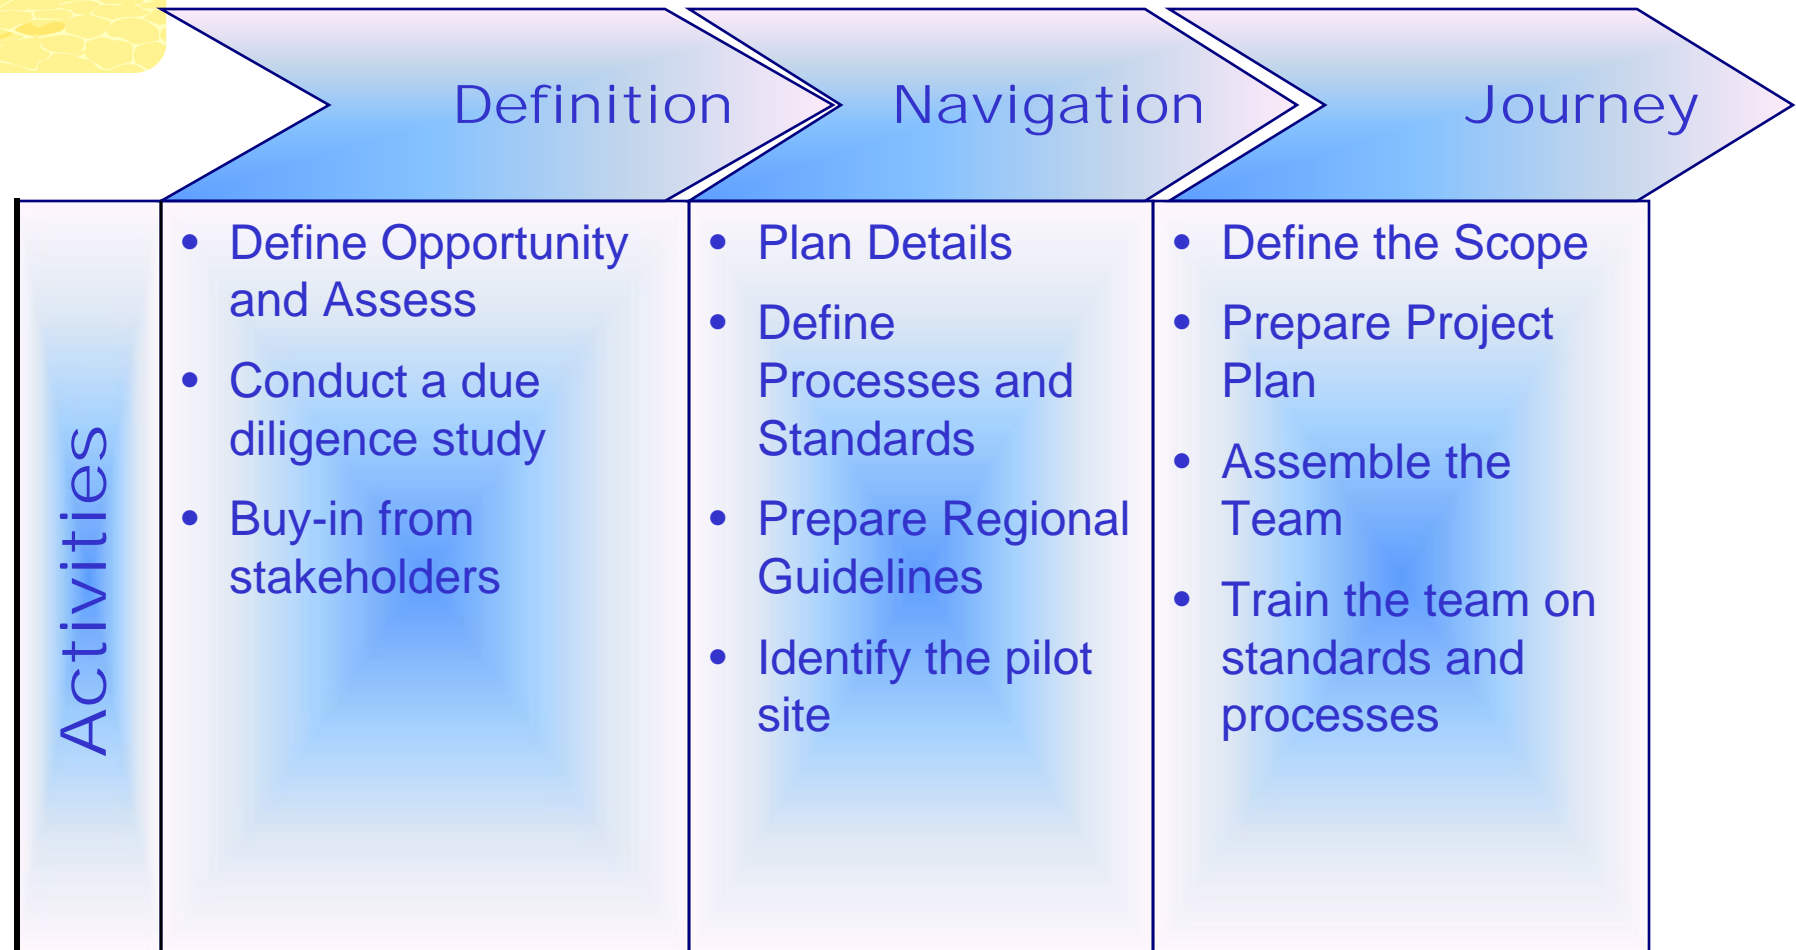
Definition

Navigation

Journey

Activities

- Define Opportunity and Assess
- Conduct a due diligence study
- Buy-in from stakeholders

- Plan Details
- Define Processes and Standards
- Prepare Regional Guidelines
- Identify the pilot site

- Define the Scope
- Prepare Project Plan
- Assemble the Team
- Train the team on standards and processes